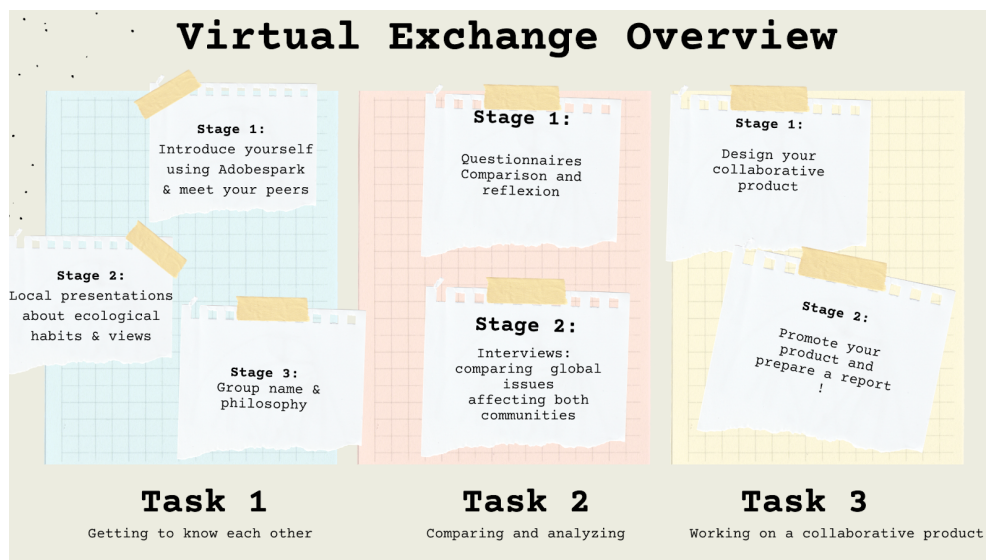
Virtual Exchange Overview

Stage 1:
Introduce yourself using Adobespark & meet your peers

Stage 2:
Local presentations about ecological habits & views

Stage 3:
Group name & philosophy

Task 1
Getting to know each other

Stage 1:
Questionnaires Comparison and reflexion

Stage 2:
Interviews: comparing global issues affecting both communities

Task 2
Comparing and analyzing

Stage 1:
Design your collaborative product

Stage 2:
Promote your product and prepare a report !

Task 3
Working on a collaborative product